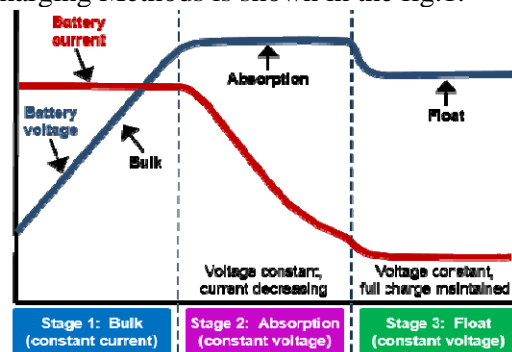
harging Methods is shown in the fig.1.

Battery current

Battery voltage

Bulk

Absorption

Float

Voltage constant, current decreasing

Voltage constant, full charge maintained

Stage 1: Bulk (constant current)

Stage 2: Absorption (constant voltage)

Stage 3: Float (constant voltage)